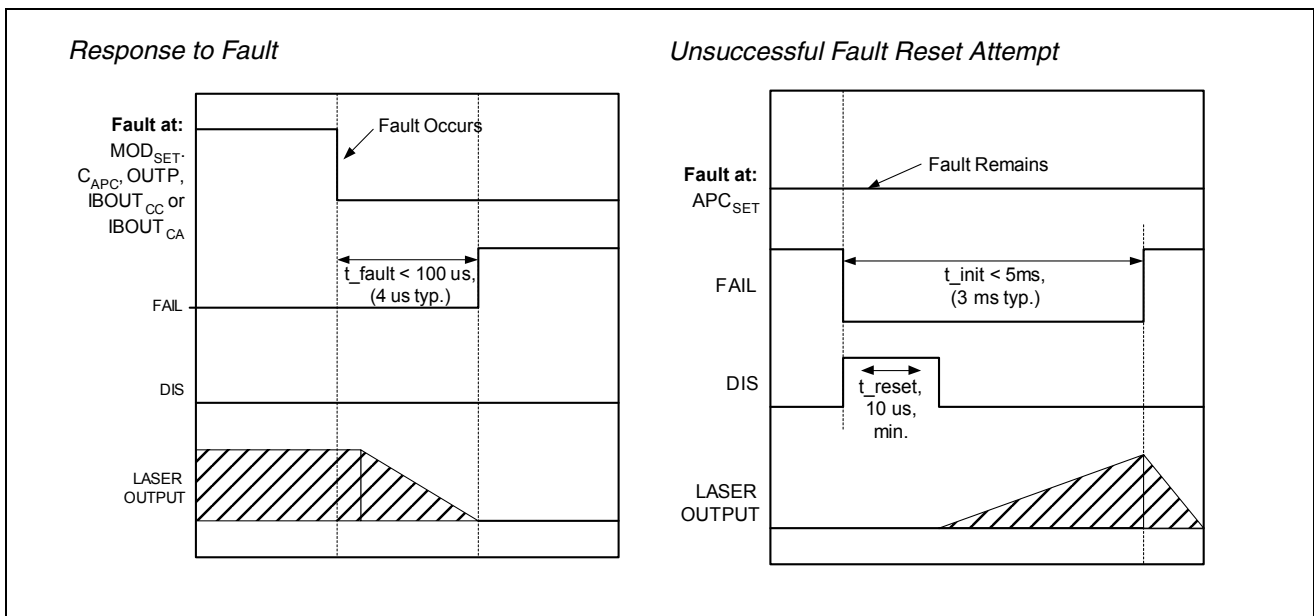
Response to Fault

Fault at:
$MOD_{SET}$,
$C_{APC}$, OUTP,
$IBOUT_{CC}$ or
$IBOUT_{CA}$

Fault Occurs

t_fault < 100 us,
(4 us typ.)

FAIL

DIS

LASER
OUTPUT

Unsuccessful Fault Reset Attempt

Fault at:
$APC_{SET}$

Fault Remains

FAIL

t_init < 5ms,
(3 ms typ.)

DIS

t_reset,
10 us,
min.

LASER
OUTPUT